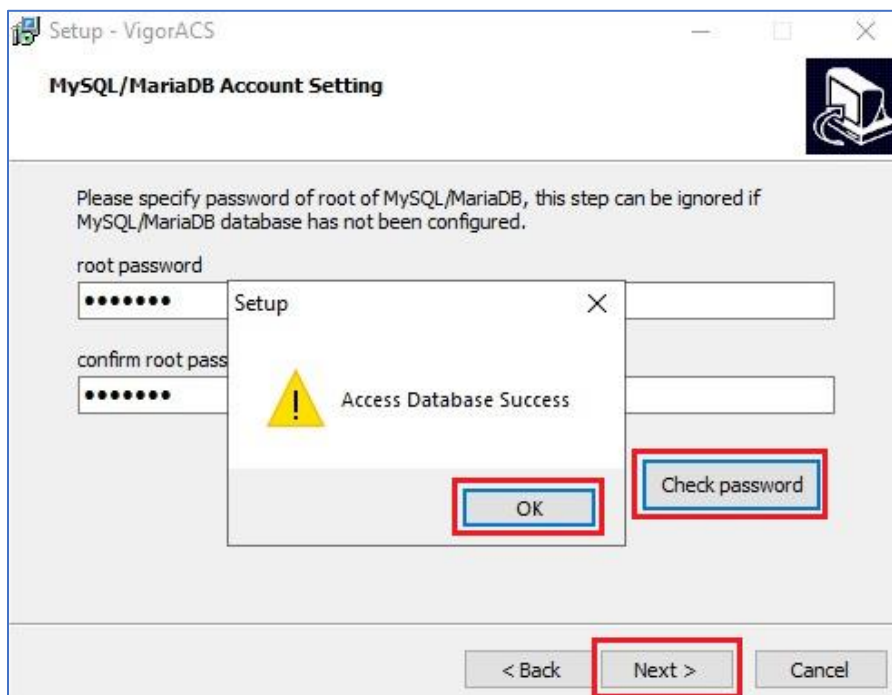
Setup - VigorACS

MySQL/MariaDB Account Setting

Please specify password of root of MySQL/MariaDB, this step can be ignored if MySQL/MariaDB database has not been configured.

root password

•••••••

confirm root pass

•••••••

Setup

Access Database Success

OK

Check password

< Back

Next >

Cancel